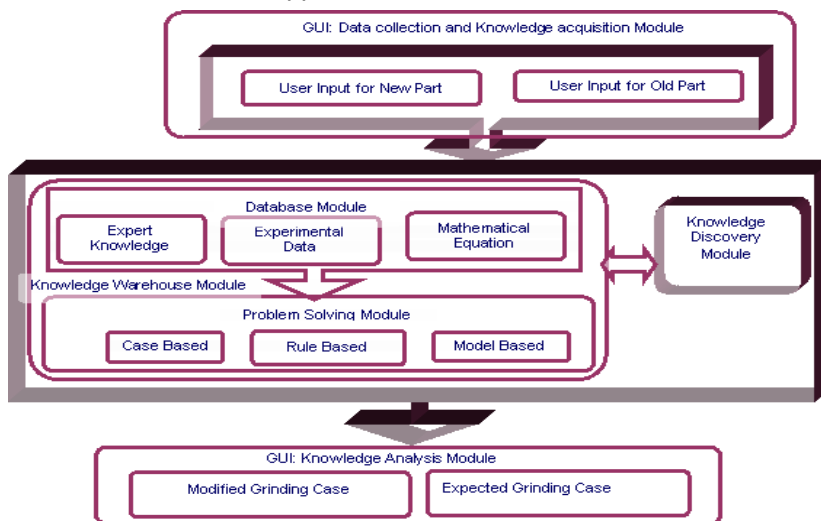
GUI: Data collection and Knowledge acquisition Module

User Input for New Part

User Input for Old Part

Database Module

Expert Knowledge

Experimental Data

Mathematical Equation

Knowledge Discovery Module

Knowledge Warehouse Module

Problem Solving Module

Case Based

Rule Based

Model Based

GUI: Knowledge Analysis Module

Modified Grinding Case

Expected Grinding Case